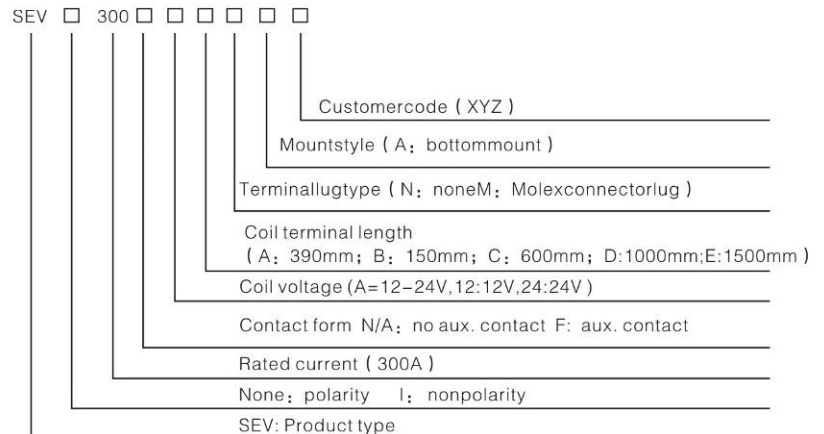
SEV □ 300 □ □ □ □ □ □

Customercode（XYZ）

Mountstyle（A：bottommount）

Terminallugtype（N：noneM：Molexconnectorlug）

Coil terminal length
（A：390mm；B：150mm；C：600mm；D:1000mm;E:1500mm）

Coil voltage (A=12-24V,12:12V,24:24V）

Contact form N/A：no aux. contact F: aux. contact

Rated current（300A）

None：polarity I：nonpolarity

SEV: Product type